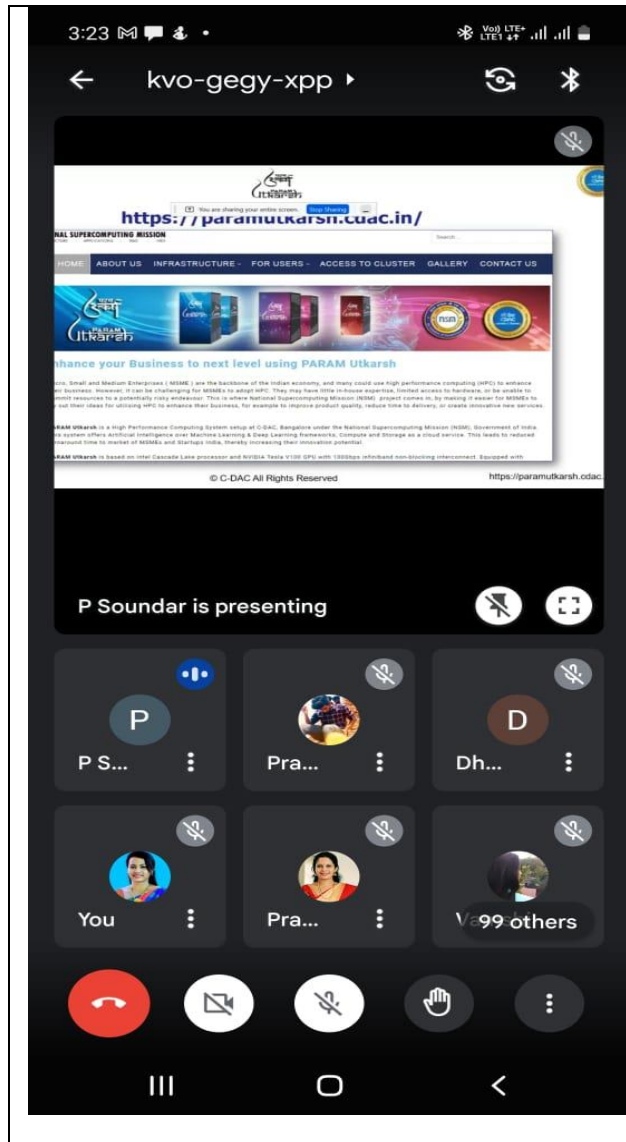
3:23

kvo-gegy-xpp ▸

You are sharing your entire screen. Stop Sharing

https://paramutkarsh.cdac.in/

NAL SUPERCOMPUTING MISSION

HOME ABOUT US INFRASTRUCTURE FOR USERS ACCESS TO CLUSTER GALLERY CONTACT US

PARAM Utkarsh

nhance your Business to next level using PARAM Utkarsh

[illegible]

© C-DAC All Rights Reserved

https://paramutkarsh.cdac.

P Soundar is presenting

P

P S...

Pra...

D

Dh...

You

Pra...

99 others